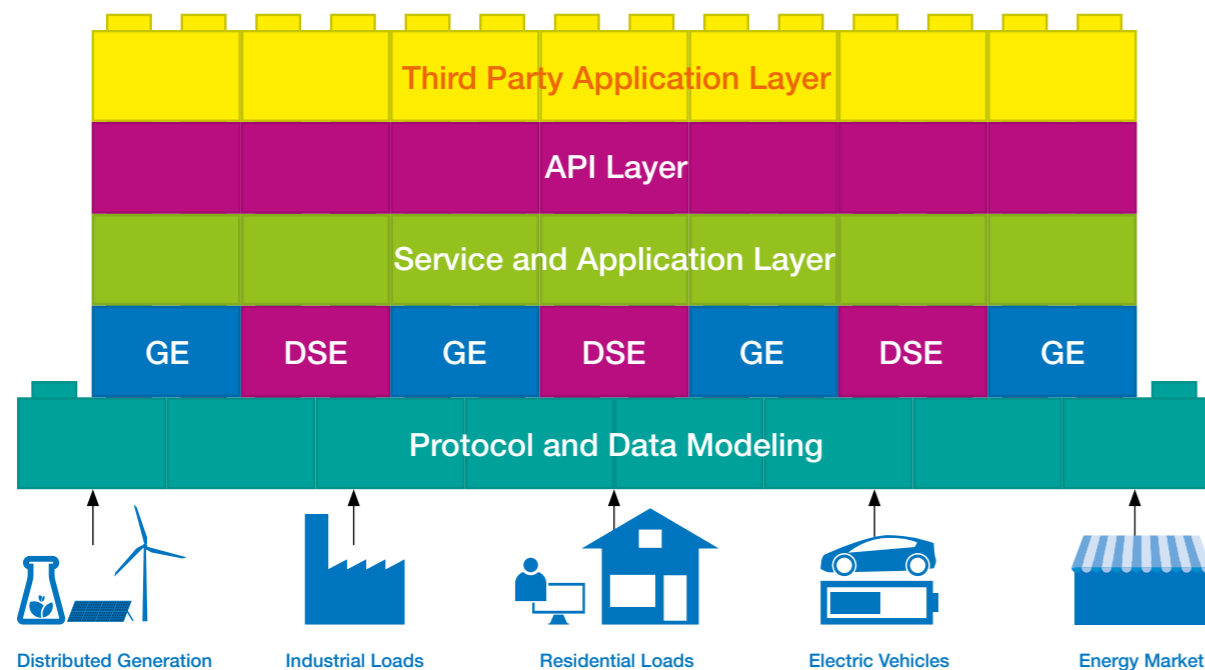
Third Party Application Layer

API Layer

Service and Application Layer

GE DSE GE DSE GE DSE GE

Protocol and Data Modeling

Distributed Generation Industrial Loads Residential Loads Electric Vehicles Energy Market